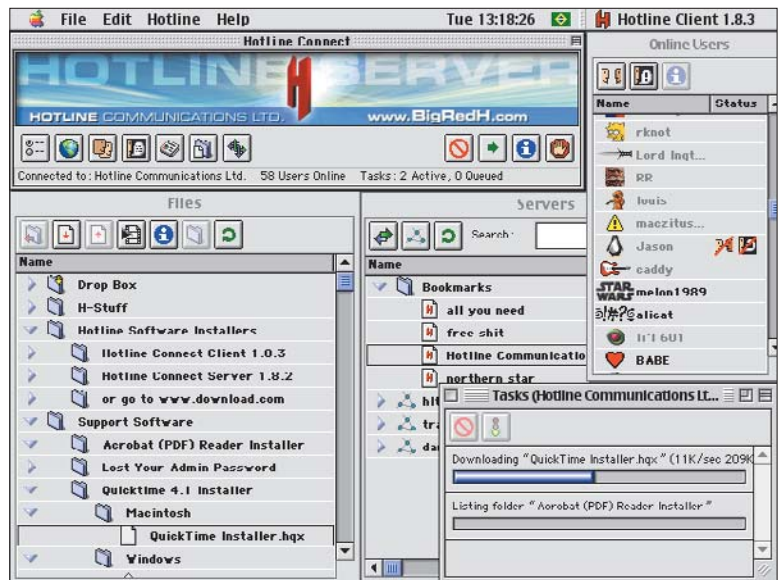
File Edit Hotline Help

Tue 13:18:26

Hotline Client 1.8.3

Hotline Connect

HOTLINE SERVER

HOTLINE COMMUNICATIONS LTD.

www.BigRedH.com

Connected to: Hotline Communications Ltd. 58 Users Online Tasks: 2 Active, 0 Queued

Online Users

| Name | Status |
|---|---|
| rknot | |
| Lord Inqt... | |
| RR | |
| louis | |
| maczitus... | |
| Jason | |
| caddy | |
| melon1989 | |
| alicat | |
| h'l 6U1 | |
| BABE | |

Files

Name

Drop Box

H-Stuff

Hotline Software Installers

Hotline Connect Client 1.0.3

Hotline Connect Server 1.8.2

or go to www.download.com

Support Software

Acrobat (PDF) Reader Installer

Lost Your Admin Password

Quicktime 4.1 Installer

Macintosh

QuickTime Installer.hqx

Windows

Servers

Search:

Name

Bookmarks

all you need

free shit

Hotline Communicatio

northern star

Tasks (Hotline Communications Lt...

Downloading "QuickTime Installer.hqx" (11K/sec 209K

Listing folder "Acrobat (PDF) Reader Installer"